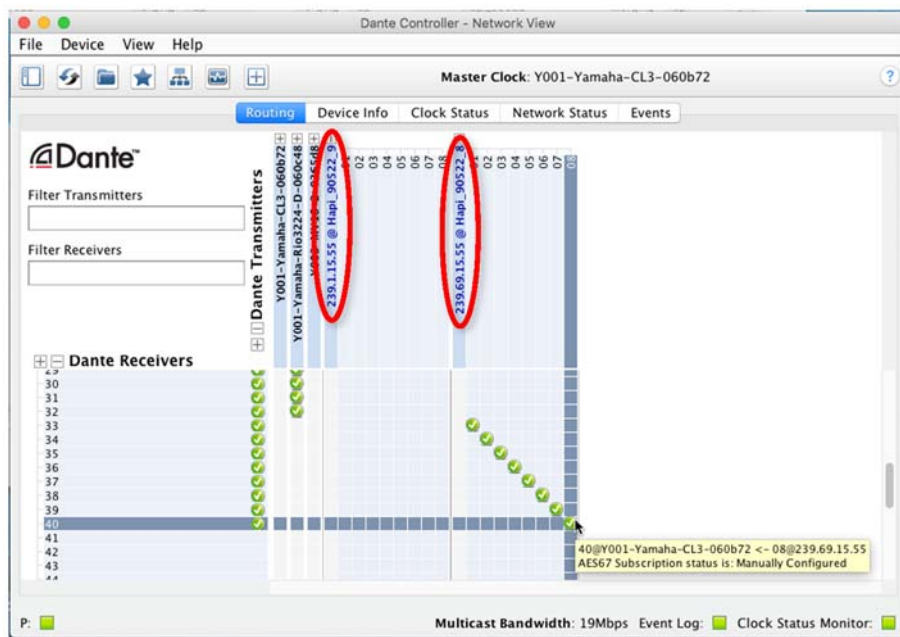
Dante Controller - Network View

File Device View Help

Master Clock: Y001-Yamaha-CL3-060b72

Routing Device Info Clock Status Network Status Events

Dante

Filter Transmitters

Filter Receivers

Dante Transmitters

Y001-Yamaha-CL3-060b72
Y001-Yamaha-Rio3224-D-060c48
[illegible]
239.1.15.55 @ Hapi_90522_9
01 02 03 04 05 06 07 08
239.69.15.55 @ Hapi_90522_8
01 02 03 04 05 06 07 08

Dante Receivers

30
31
32
33
34
35
36
37
38
39
40
41
42
43

40@Y001-Yamaha-CL3-060b72 <- 08@239.69.15.55
AES67 Subscription status is: Manually Configured

P:

Multicast Bandwidth: 19Mbps Event Log: Clock Status Monitor: